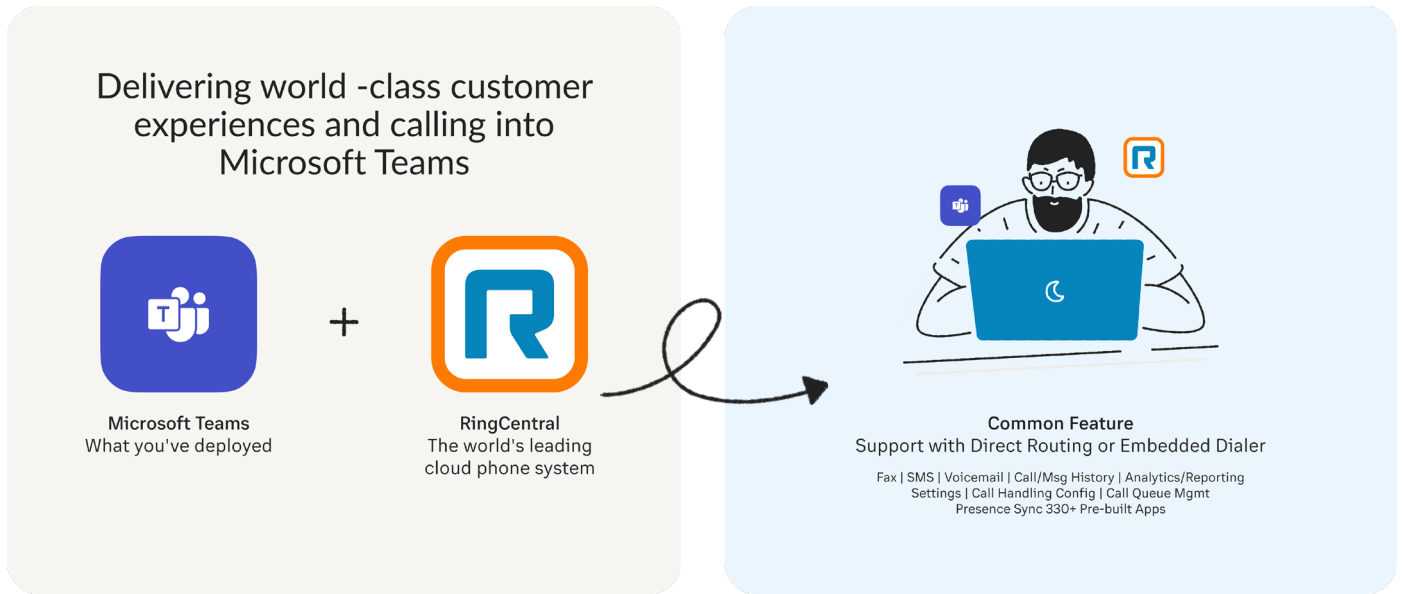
Delivering world -class customer experiences and calling into Microsoft Teams

+

Microsoft Teams
What you've deployed

RingCentral
The world's leading cloud phone system

Common Feature
Support with Direct Routing or Embedded Dialer

Fax | SMS | Voicemail | Call/Msg History | Analytics/Reporting
Settings | Call Handling Config | Call Queue Mgmt
Presence Sync 330+ Pre-built Apps